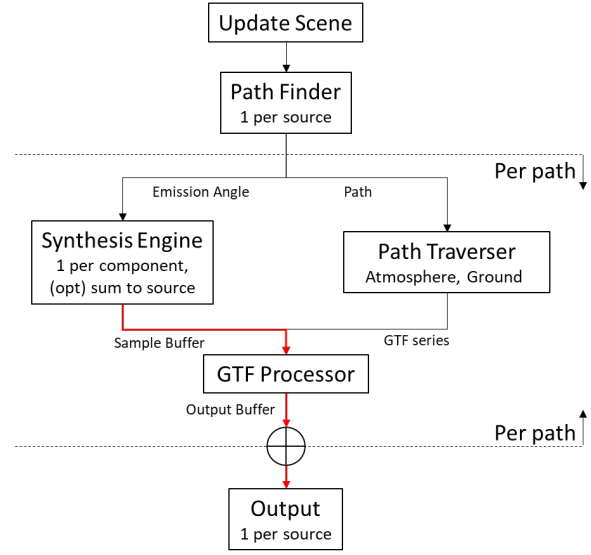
Update Scene

Path Finder
1 per source

Per path

Emission Angle

Path

Synthesis Engine
1 per component,
(opt) sum to source

Path Traverser
Atmosphere, Ground

Sample Buffer

GTF series

GTF Processor

Output Buffer

Per path

Output
1 per source